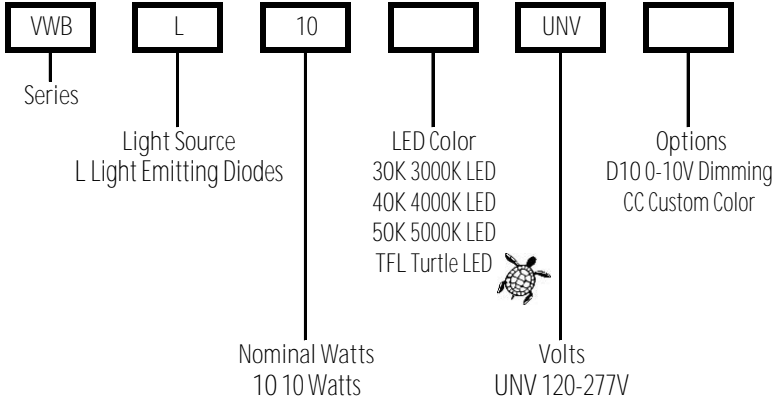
VWB

L

10

UNV

Series

Light Source
L Light Emitting Diodes

LED Color
30K 3000K LED
40K 4000K LED
50K 5000K LED
TFL Turtle LED

Options
D10 0-10V Dimming
CC Custom Color

Nominal Watts
10 10 Watts

Volts
UNV 120-277V